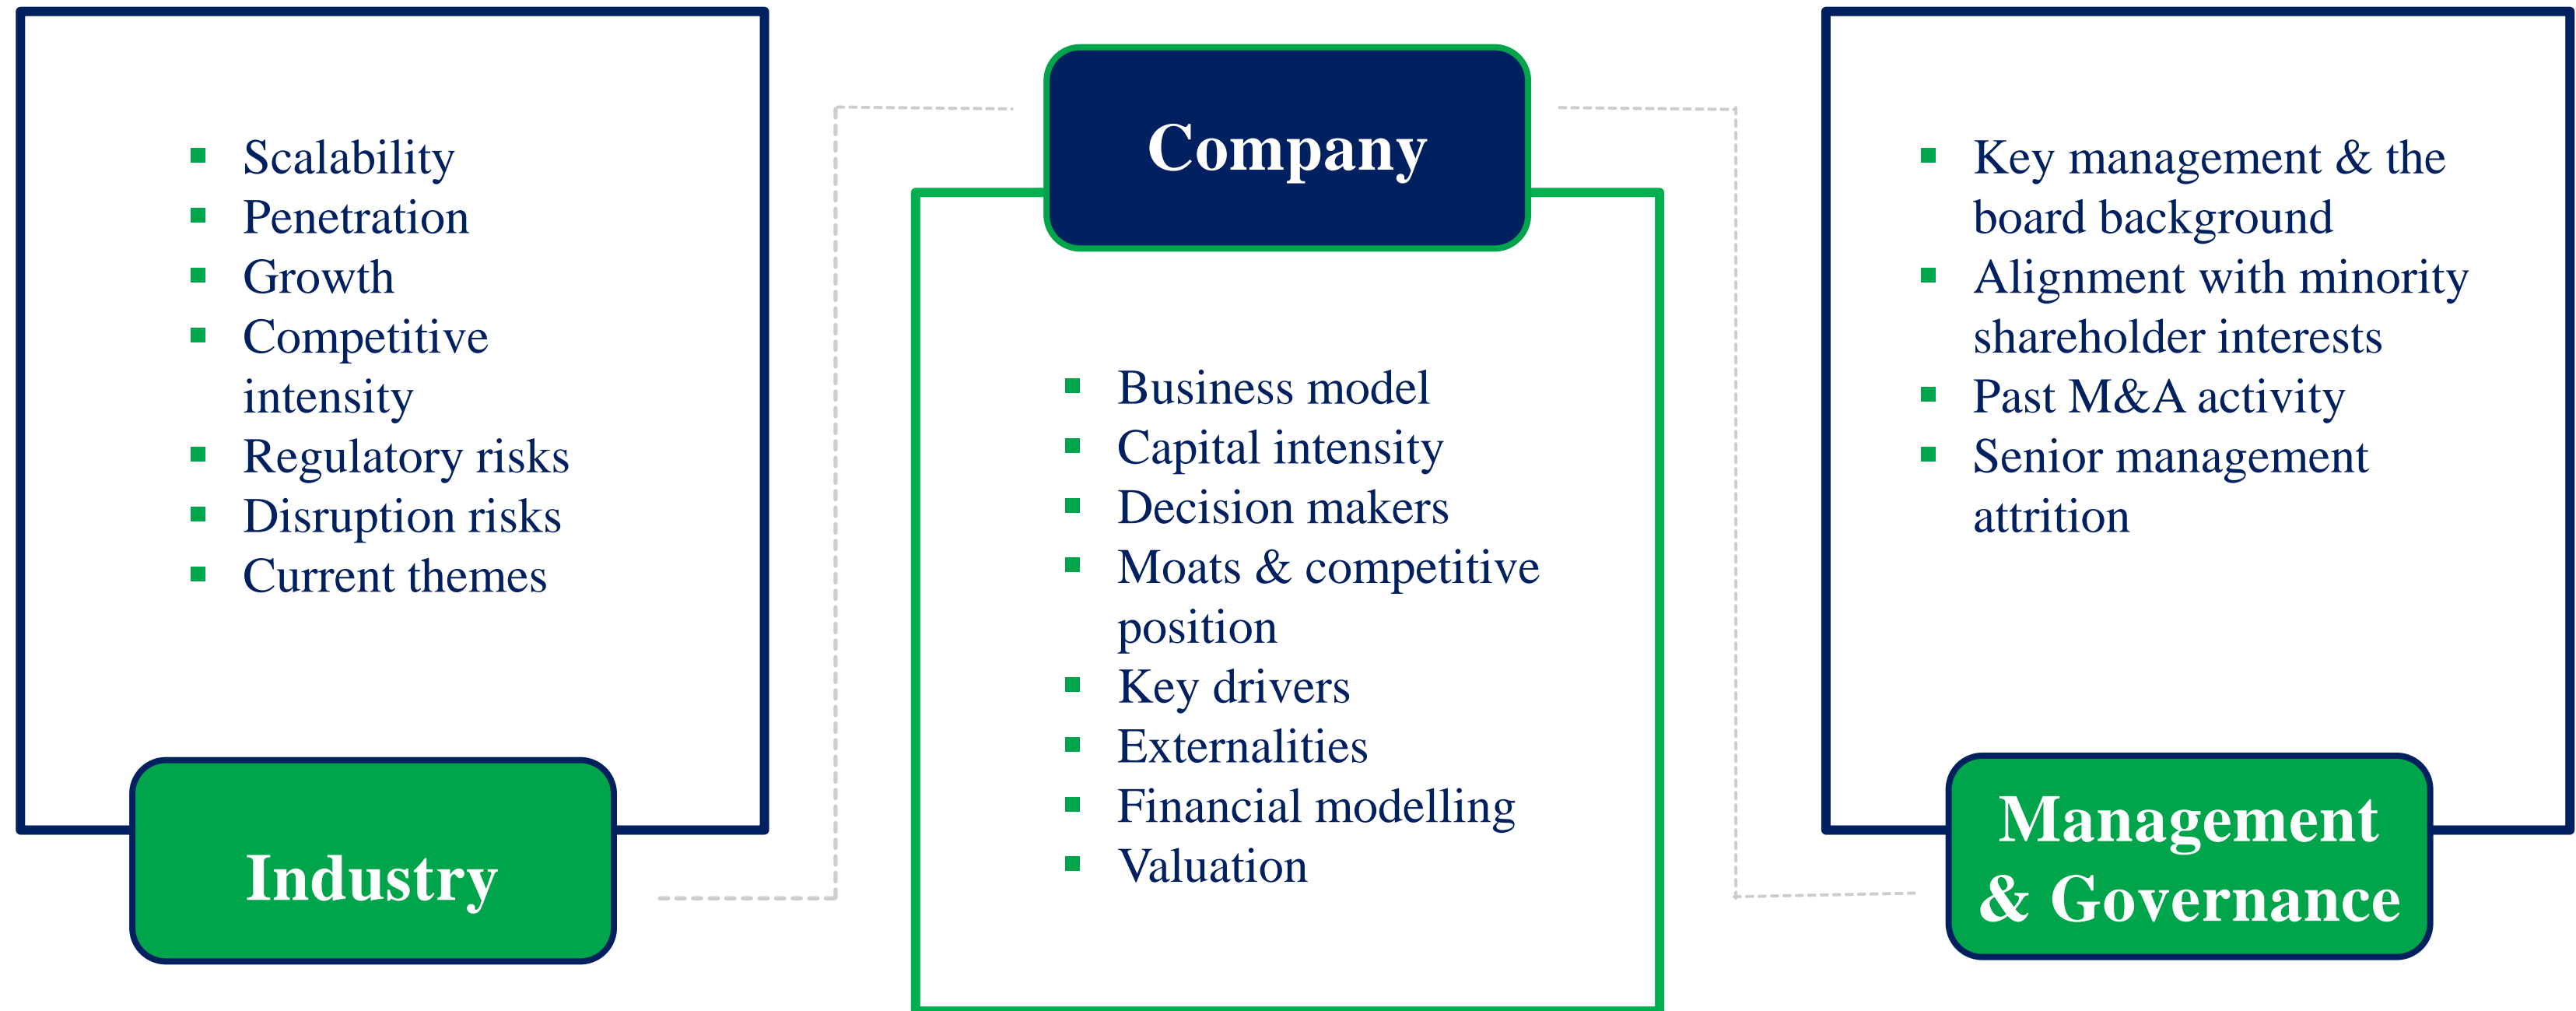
- Scalability
- Penetration
- Growth
- Competitive intensity
- Regulatory risks
- Disruption risks
- Current themes

Industry

Company

- Business model
- Capital intensity
- Decision makers
- Moats & competitive position
- Key drivers
- Externalities
- Financial modelling
- Valuation

- Key management & the board background
- Alignment with minority shareholder interests
- Past M&A activity
- Senior management attrition

Management & Governance